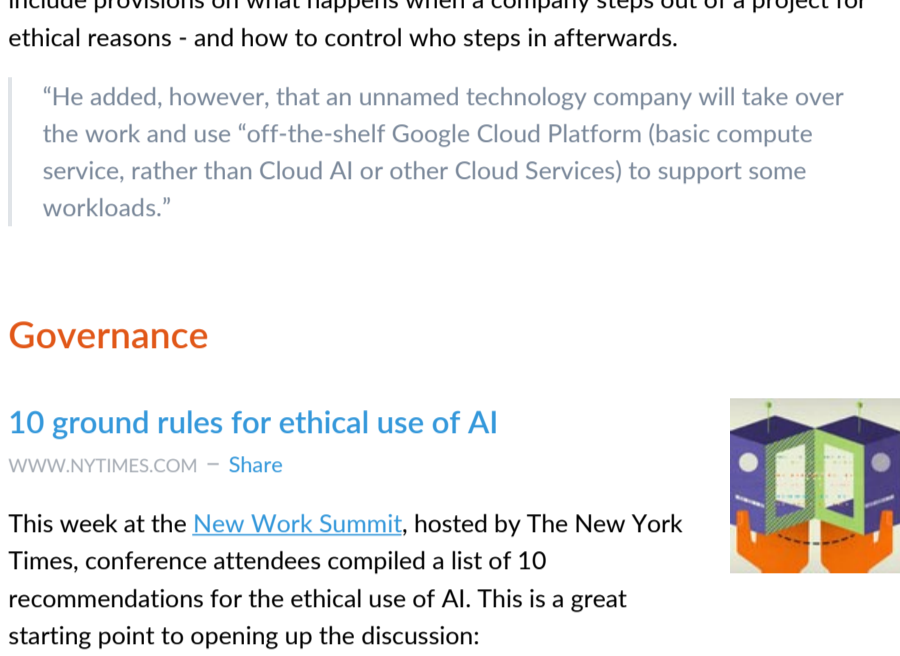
include provisions on what happens when a company steps out of a project for ethical reasons - and how to control who steps in afterwards.

“He added, however, that an unnamed technology company will take over the work and use “off-the-shelf Google Cloud Platform (basic compute service, rather than Cloud AI or other Cloud Services) to support some workloads.”

Governance

10 ground rules for ethical use of AI

WWW.NYTIMES.COM – Share

This week at the New Work Summit, hosted by The New York Times, conference attendees compiled a list of 10 recommendations for the ethical use of AI. This is a great starting point to opening up the discussion: